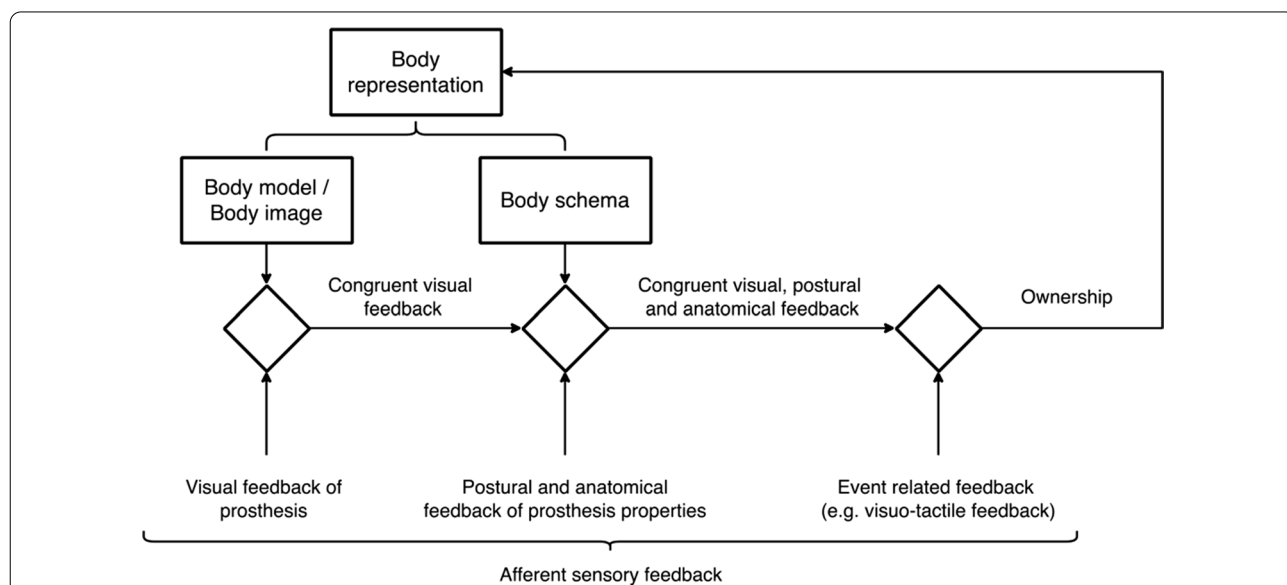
Body representation

Body model / Body image

Body schema

Congruent visual feedback

Congruent visual, postural and anatomical feedback

Ownership

Visual feedback of prosthesis

Postural and anatomical feedback of prosthesis properties

Event related feedback (e.g. visuo-tactile feedback)

Afferent sensory feedback